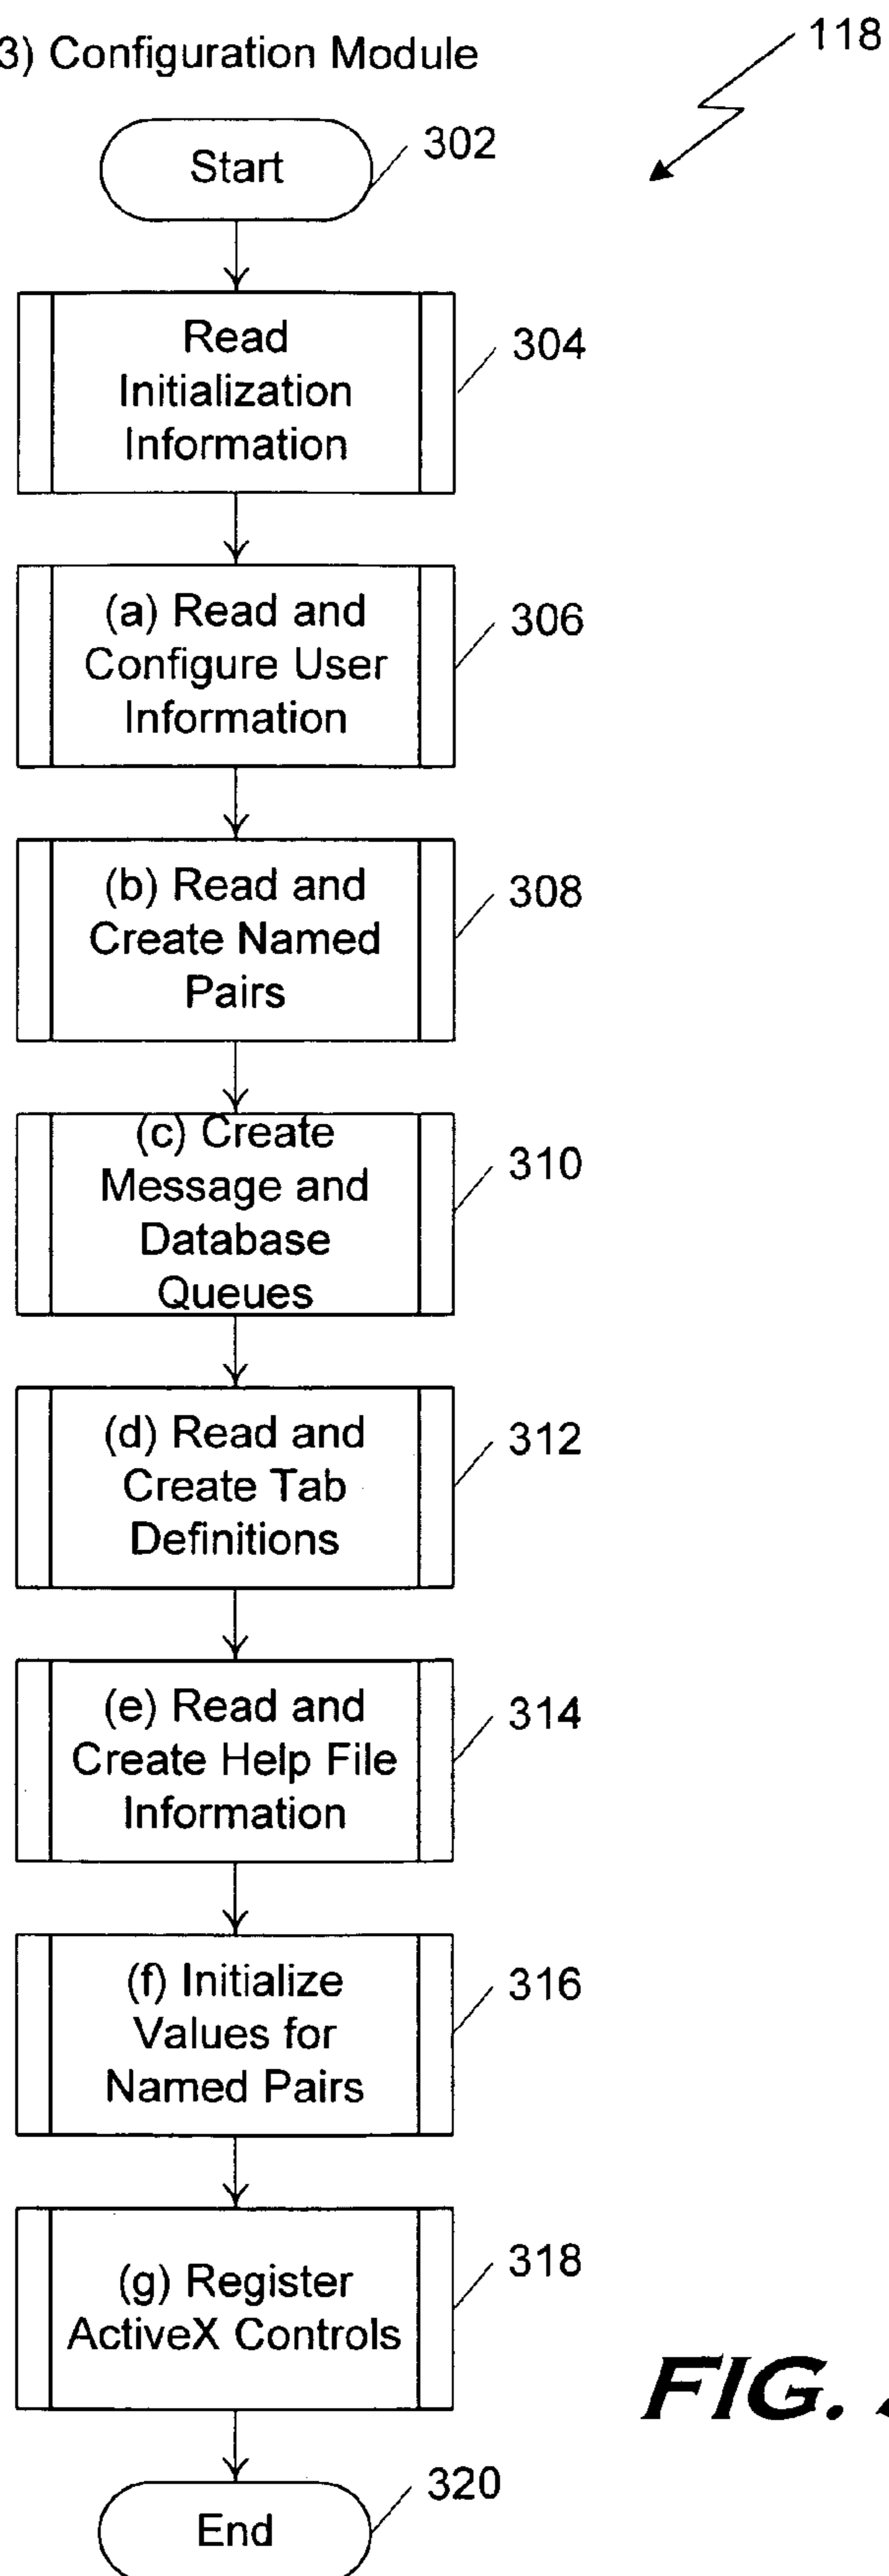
3) Configuration Module

118

Start

302

Read Initialization Information

304

(a) Read and Configure User Information

306

(b) Read and Create Named Pairs

308

(c) Create Message and Database Queues

310

(d) Read and Create Tab Definitions

312

(e) Read and Create Help File Information

314

(f) Initialize Values for Named Pairs

316

(g) Register ActiveX Controls

318

FIG. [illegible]

End

320